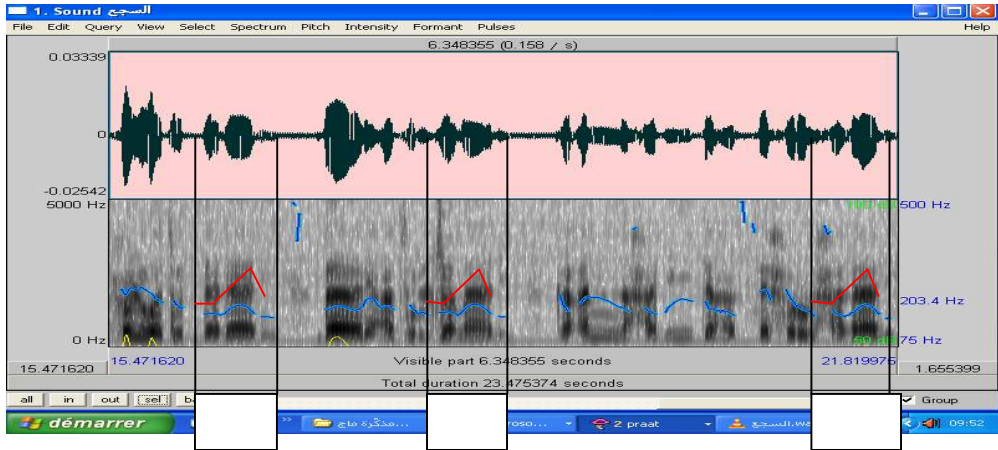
1. Sound السجع

File Edit Query View Select Spectrum Pitch Intensity Formant Pulses Help

6.348355 (0.158 / s)

0.03339

0

-0.02542

5000 Hz

0 Hz

500 Hz

203.4 Hz

75 Hz

15.471620

15.471620

Visible part 6.348355 seconds

21.819975

1.655399

Total duration 23.475374 seconds

all in out sel

Group

démarrer

مذكرة ماج...

2 praat

السجع.wa

09:52